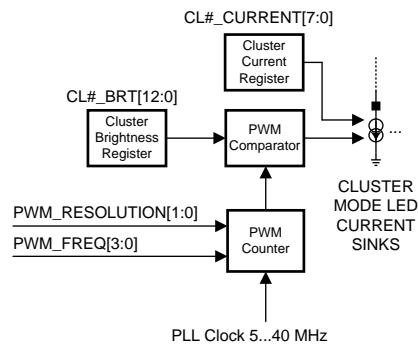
CL#_CURRENT[7:0]

Cluster Current Register

CL#_BRT[12:0]

Cluster Brightness Register

PWM Comparator

...

CLUSTER MODE LED CURRENT SINKS

PWM_RESOLUTION[1:0]

PWM_FREQ[3:0]

PWM Counter

PLL Clock 5...40 MHz